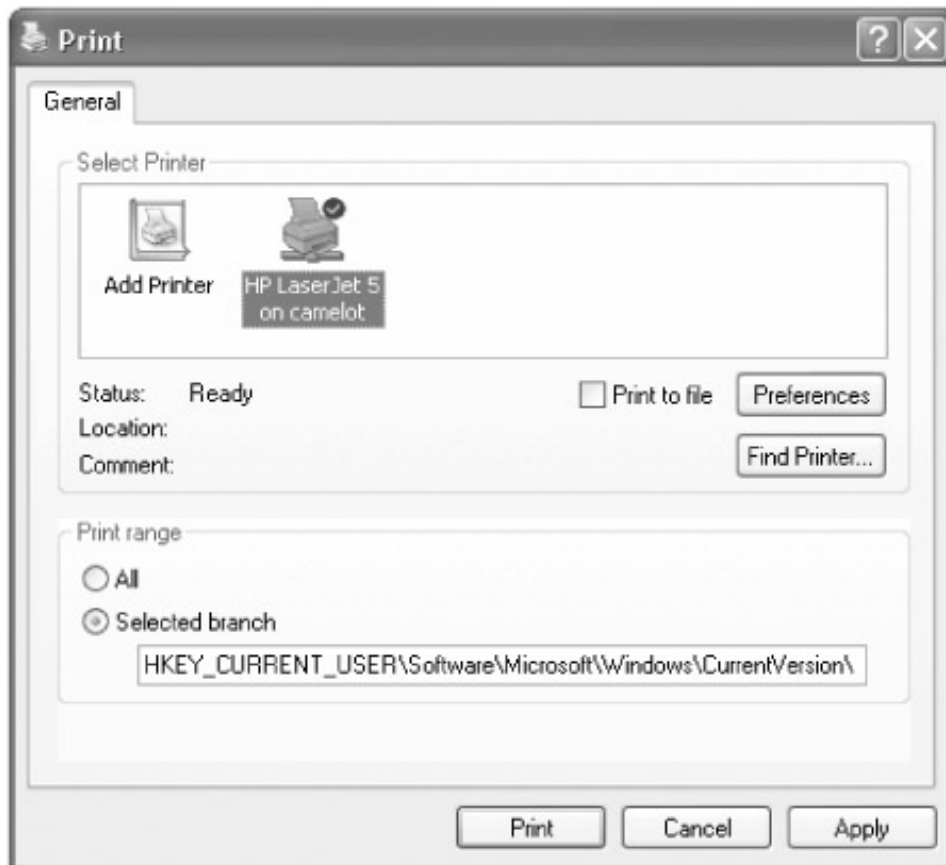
Print

General

Select Printer

Add Printer

HP LaserJet 5 on camelot

Status: Ready

Location:

Comment:

Print to file

Preferences

Find Printer...

Print range

All

Selected branch

HKEY_CURRENT_USER\Software\Microsoft\Windows\CurrentVersion\

Print

Cancel

Apply